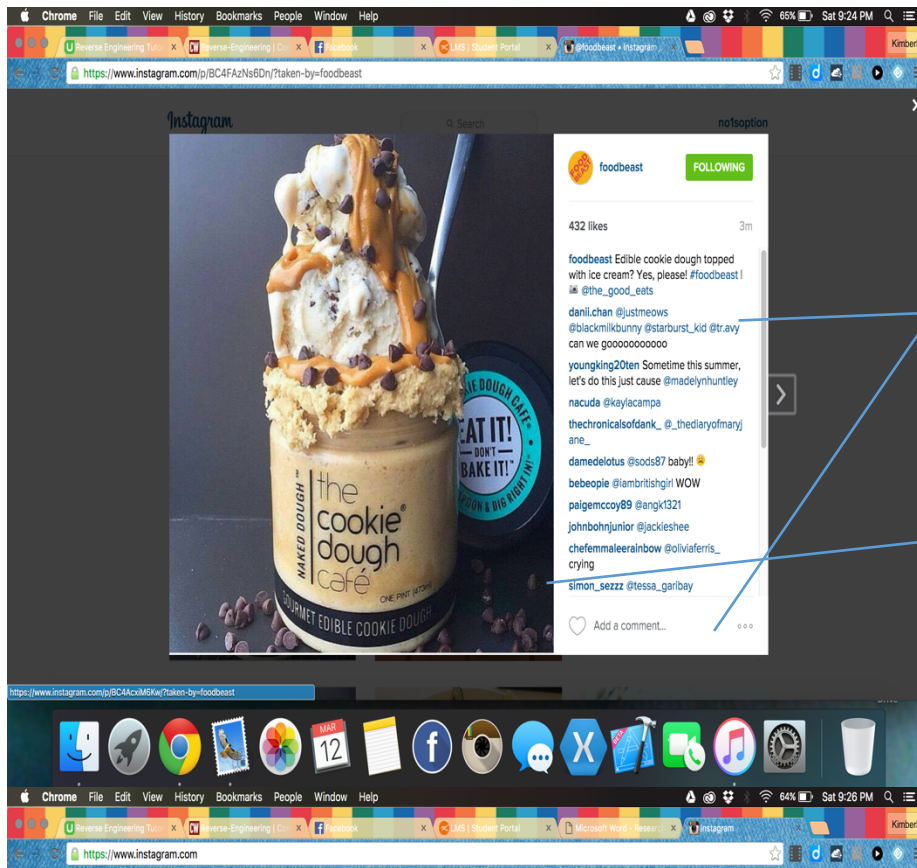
Chrome File Edit View History Bookmarks People Window Help
65% Sat 9:24 PM

Reverse Engineering Tuto ×
Reverse-Engineering | Co ×
Facebook ×
LMS | Student Portal ×
@foodbeast • Instagram ×
Kimber

https://www.instagram.com/p/BC4FAzNs6Dn/?taken-by=foodbeast

Instagram
Search
no1soption

NAKED DOUGH™
the cookie dough café
ONE PINT (473ml)
GOURMET EDIBLE COOKIE DOUGH
EAT IT! DON'T BAKE IT!
IE DOUGH CAFÉ
POON & DIG RIGHT IN!

foodbeast
FOLLOWING

432 likes
3m

foodbeast Edible cookie dough topped with ice cream? Yes, please! #foodbeast | @the_good_eats

danil.chan @justmeows @blackmilkbunny @starburst_kid @tr.avy can we goooooooooo

youngking20ten Sometime this summer, let's do this just cause @madelynhuntley

nacuda @kaylacampa

thechronicalsofdank_ @_thediaryofmaryjane_

damedelotus @sods87 baby!!

bebeopie @iambritishgirl WOW

paigemccoy89 @angk1321

johnbohnjunior @jackieshee

chefemmaleerainbow @oliviaferris_ crying

simon_sezzz @tessa_garibay

Add a comment...

https://www.instagram.com/p/BC4AcxiM6Kw/?taken-by=foodbeast

MAR 12

Chrome File Edit View History Bookmarks People Window Help
64% Sat 9:26 PM

Reverse Engineering Tuto ×
Reverse-Engineering | Co ×
Facebook ×
LMS | Student Portal ×
Microsoft Word - Resea ×
Instagram ×
Kimber

https://www.instagram.com